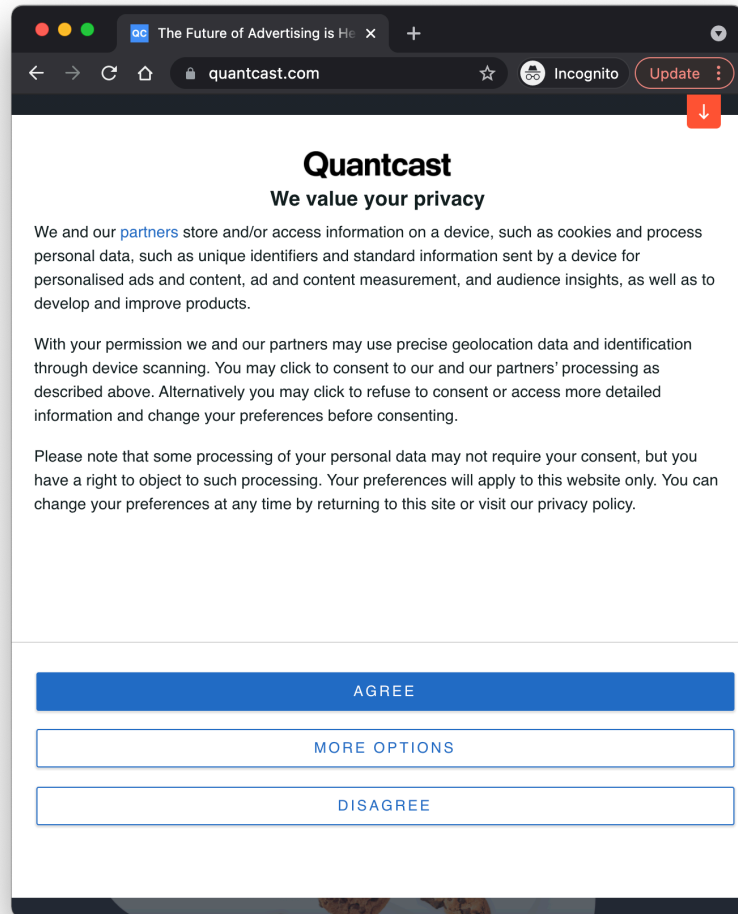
QC The Future of Advertising is He ×

quantcast.com

Incognito

Update

Quantcast

We value your privacy

We and our partners store and/or access information on a device, such as cookies and process personal data, such as unique identifiers and standard information sent by a device for personalised ads and content, ad and content measurement, and audience insights, as well as to develop and improve products.

With your permission we and our partners may use precise geolocation data and identification through device scanning. You may click to consent to our and our partners' processing as described above. Alternatively you may click to refuse to consent or access more detailed information and change your preferences before consenting.

Please note that some processing of your personal data may not require your consent, but you have a right to object to such processing. Your preferences will apply to this website only. You can change your preferences at any time by returning to this site or visit our privacy policy.

AGREE

MORE OPTIONS

DISAGREE